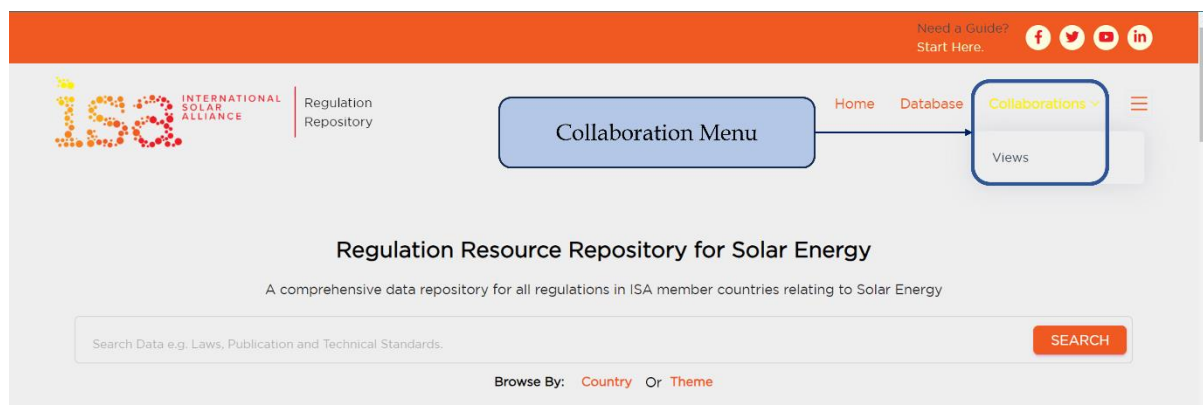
Need a Guide?
Start Here.

isa INTERNATIONAL SOLAR ALLIANCE

Regulation Repository

Home Database Collaborations

Collaboration Menu

Views

Regulation Resource Repository for Solar Energy

A comprehensive data repository for all regulations in ISA member countries relating to Solar Energy

Search Data e.g. Laws, Publication and Technical Standards.

SEARCH

Browse By: Country Or Theme